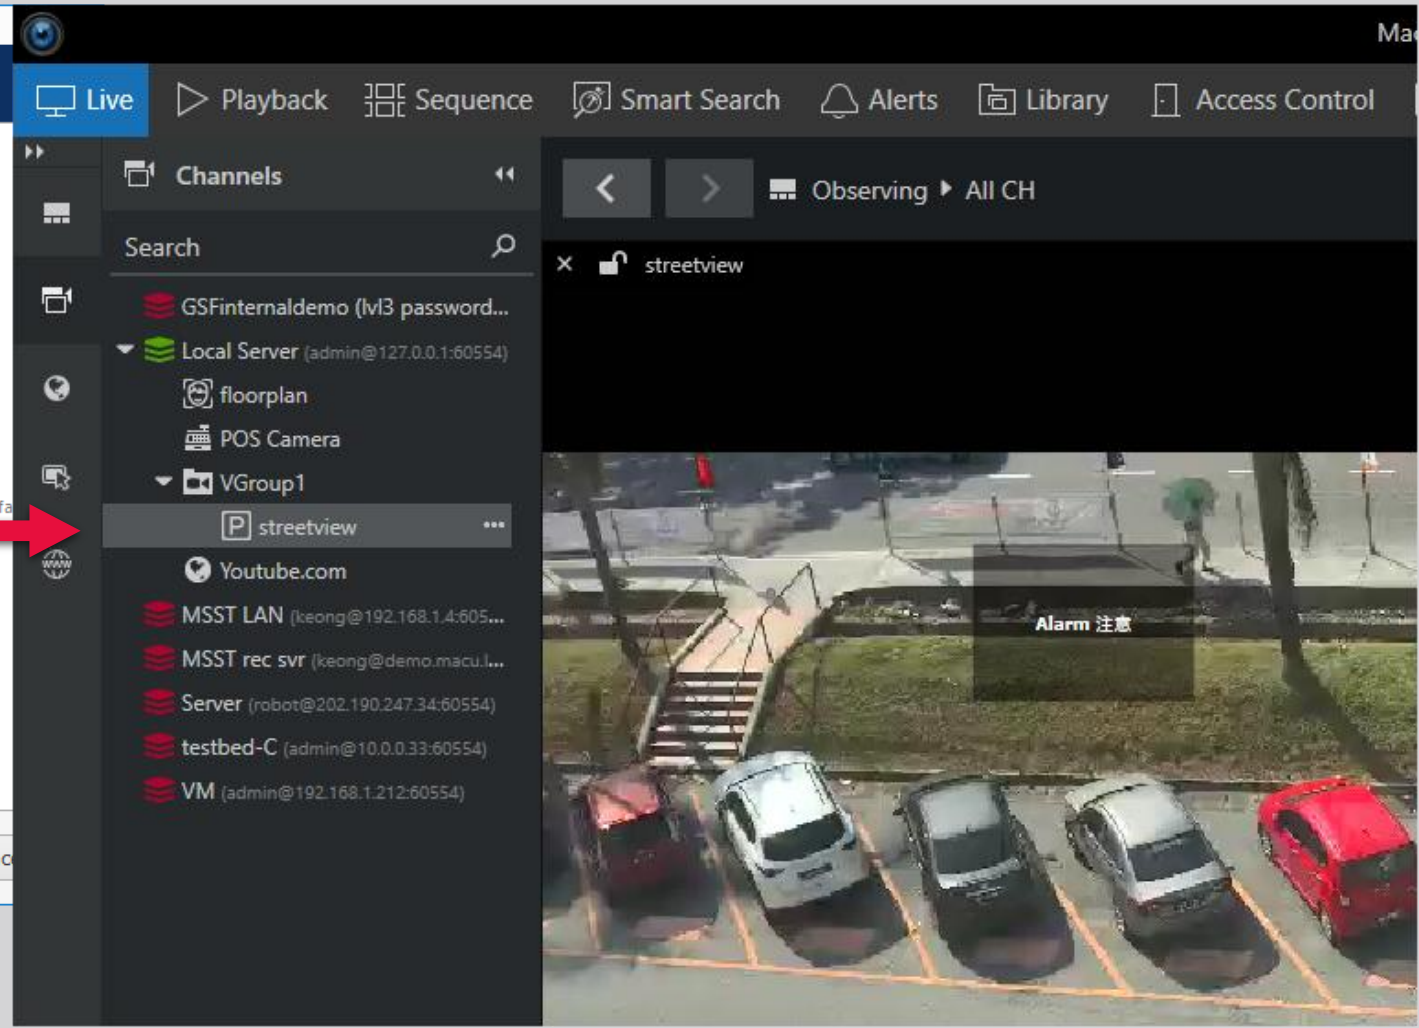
Ma

Live Playback Sequence Smart Search Alerts Library Access Control

Channels

Search

GSFinternaldemo (lvl3 password...
Local Server (admin@127.0.0.1:60554)
floorplan
POS Camera
VGroup1
P streetview
Youtube.com
MSST LAN (keong@192.168.1.4:605...
MSST rec svr (keong@demo.macu.l...
Server (robot@202.190.247.34:60554)
testbed-C (admin@10.0.0.33:60554)
VM (admin@192.168.1.212:60554)

Observing ▸ All CH

× streetview

Alarm 注意